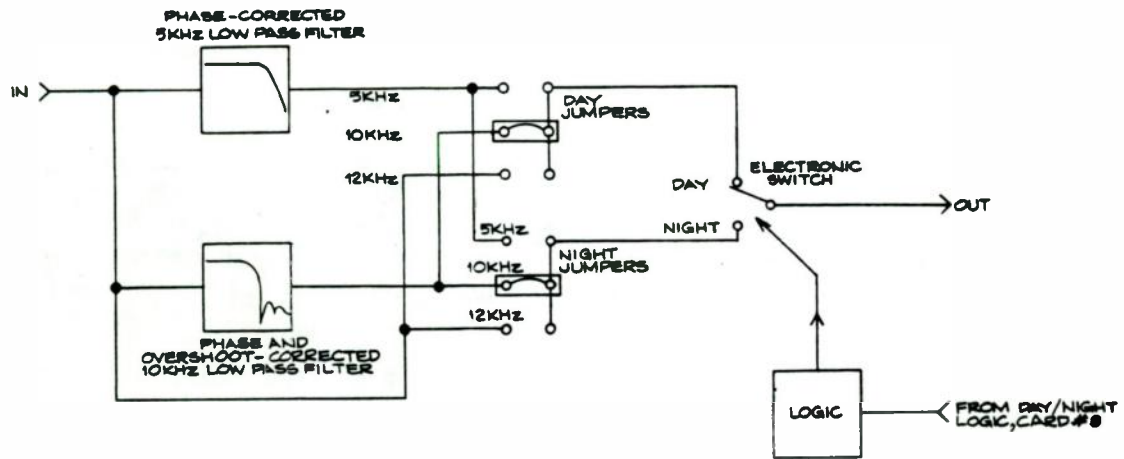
PHASE-CORRECTED
5KHz LOW PASS FILTER

IN

5KHz

10KHz

12KHz

DAY
JUMPERS

ELECTRONIC
SWITCH

DAY

OUT

5KHz

NIGHT

NIGHT
JUMPERS

10KHz

12KHz

PHASE AND
OVERSHOOT-CORRECTED
10KHz LOW PASS FILTER

LOGIC

FROM DAY/NIGHT
LOGIC, CARD #8